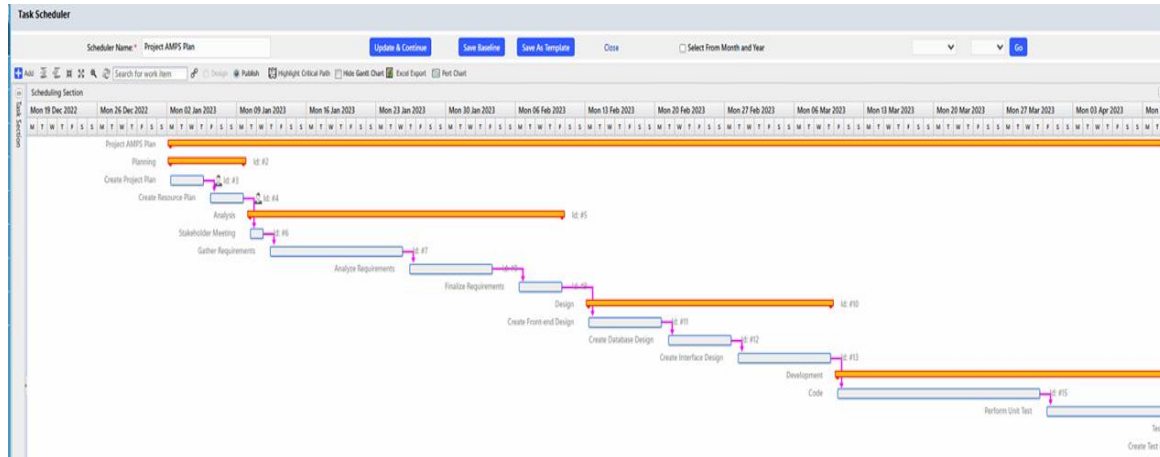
Task Scheduler

Scheduler Name:* Project AMPS Plan

Update & Continue Save Baseline Save As Template Close

Select From Month and Year

Go

Add Search for work item Design Publish Highlight Critical Path Hide Gantt Chart Excel Export Pert Chart

Scheduling Section

Task Section

Mon 19 Dec 2022 Mon 26 Dec 2022 Mon 02 Jan 2023 Mon 09 Jan 2023 Mon 16 Jan 2023 Mon 23 Jan 2023 Mon 30 Jan 2023 Mon 06 Feb 2023 Mon 13 Feb 2023 Mon 20 Feb 2023 Mon 27 Feb 2023 Mon 06 Mar 2023 Mon 13 Mar 2023 Mon 20 Mar 2023 Mon 27 Mar 2023 Mon 03 Apr 2023 Mon

M T W T F S S M T W T F S S M T W T F S S M T W T F S S M T W T F S S M T W T F S S M T W T F S S M T W T F S S M T W T F S S M T W T F S S M T W T F S S M T W T F S S M T W T F S S M T W T F S S M T W T F S S M T W T F S S M T W T F S S M T

Project AMPS Plan

Planning Id: #2

Create Project Plan Id: #3

Create Resource Plan Id: #4

Analysis Id: #5

Stakeholder Meeting Id: #6

Gather Requirements Id: #7

Analyze Requirements Id: #8

Finalize Requirements Id: #9

Design Id: #10

Create Front-end Design Id: #11

Create Database Design Id: #12

Create Interface Design Id: #13

Development

Code Id: #15

Perform Unit Test

Tes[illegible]

Create Test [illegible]